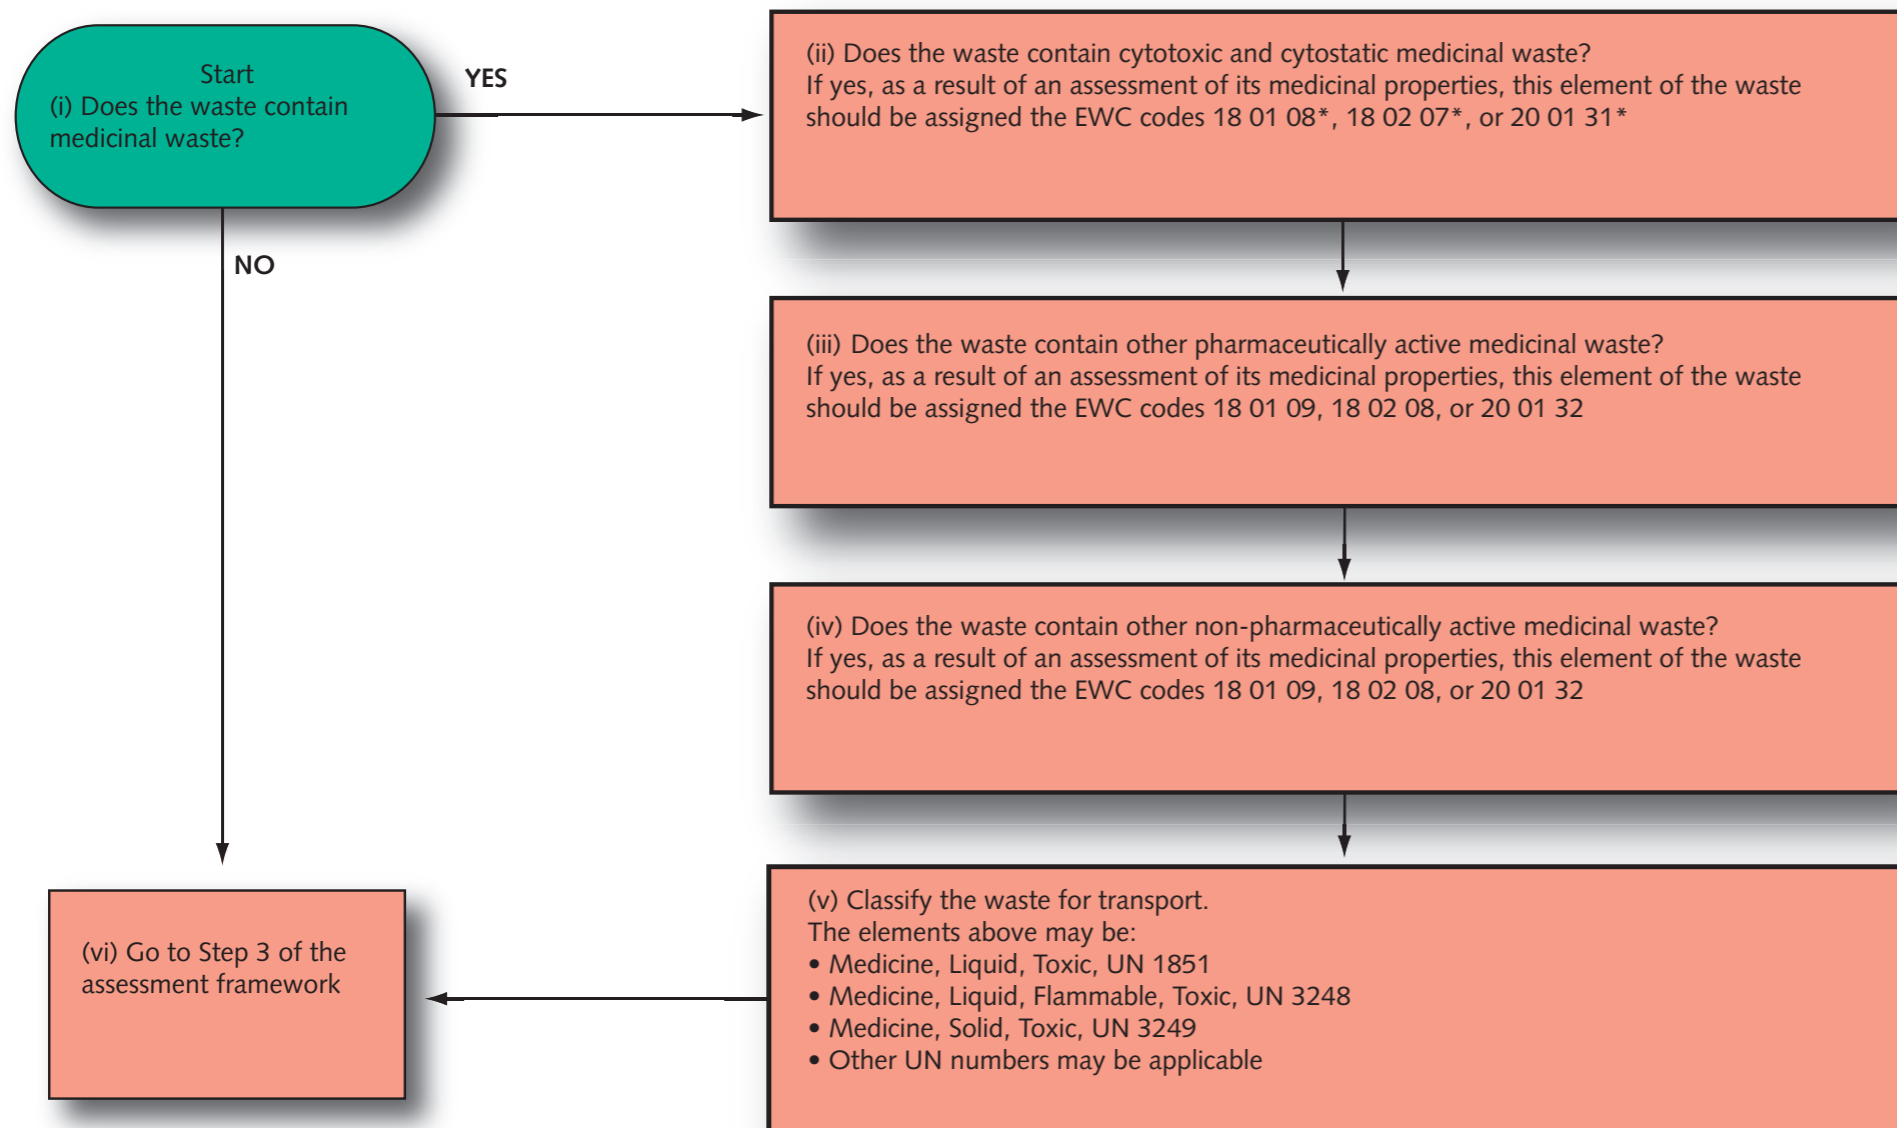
Start
(i) Does the waste contain medicinal waste?

YES

(ii) Does the waste contain cytotoxic and cytostatic medicinal waste?
If yes, as a result of an assessment of its medicinal properties, this element of the waste should be assigned the EWC codes 18 01 08*, 18 02 07*, or 20 01 31*

NO

(iii) Does the waste contain other pharmaceutically active medicinal waste?
If yes, as a result of an assessment of its medicinal properties, this element of the waste should be assigned the EWC codes 18 01 09, 18 02 08, or 20 01 32

(iv) Does the waste contain other non-pharmaceutically active medicinal waste?
If yes, as a result of an assessment of its medicinal properties, this element of the waste should be assigned the EWC codes 18 01 09, 18 02 08, or 20 01 32

(vi) Go to Step 3 of the assessment framework

(v) Classify the waste for transport.
The elements above may be:
• Medicine, Liquid, Toxic, UN 1851
• Medicine, Liquid, Flammable, Toxic, UN 3248
• Medicine, Solid, Toxic, UN 3249
• Other UN numbers may be applicable